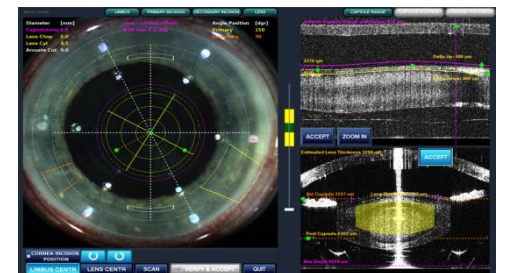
LIMBUS PRIMARY INCISION SECONDARY INCISION LENS
CAPSULE RANGE

Diameter [mm]
Capsulotomy 5.0
Lens Chop 5.8
Lens Cyl 6.5
Arcuate Cut 8.0

Angle Position [dgr]
Primary 150

ACCEPT ZOOM IN

Estimated Lens Thickness 3256 um

ACCEPT

Ant Capsule 3567 um

Post Capsule 6823 um

CORNEA INCISION POSITION

LIMBUS CENTR LENS CENTR SCAN VERIFY & ACCEPT QUIT